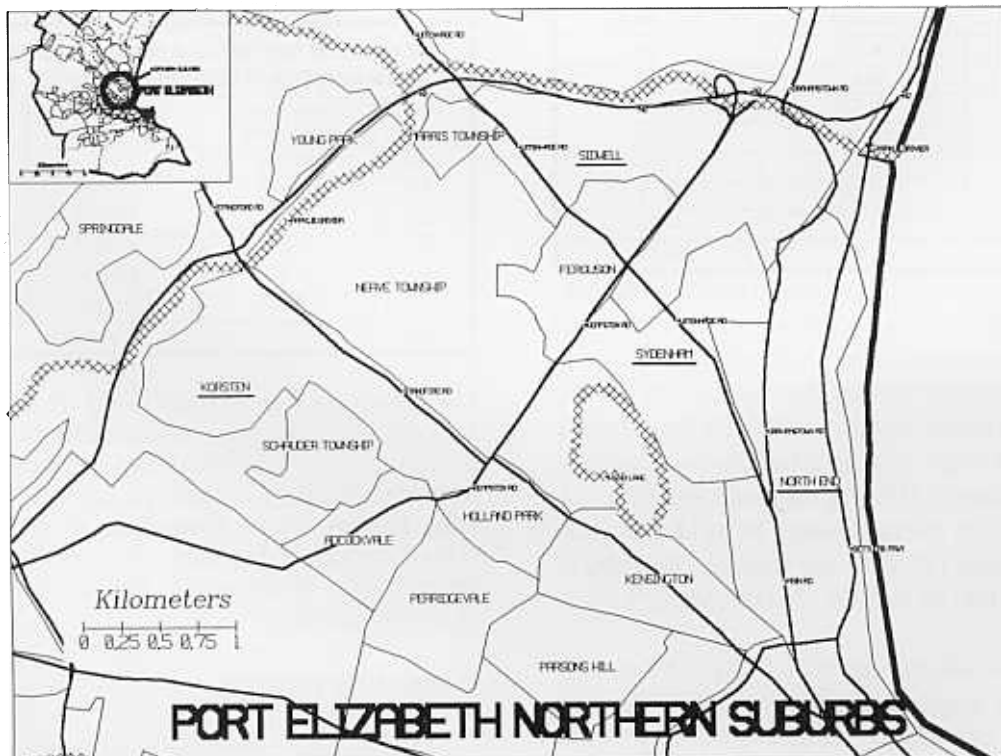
PORT ELIZABETH

YOUNG PARK

HARRIS TOWNSHIP

SIDWELL

SPRINGDALE

NERVE TOWNSHIP

FERGUSON

SYDENHAM

KORSTEN

SCHAUDER TOWNSHIP

NORTH END

HOLLAND PARK

ADCOCKVALE

KENSINGTON

Kilometers

0 0.25 0.5 0.75 1

PERRIDGEVALE

PARSONS HILL

PORT ELIZABETH NORTHERN SUBURBS